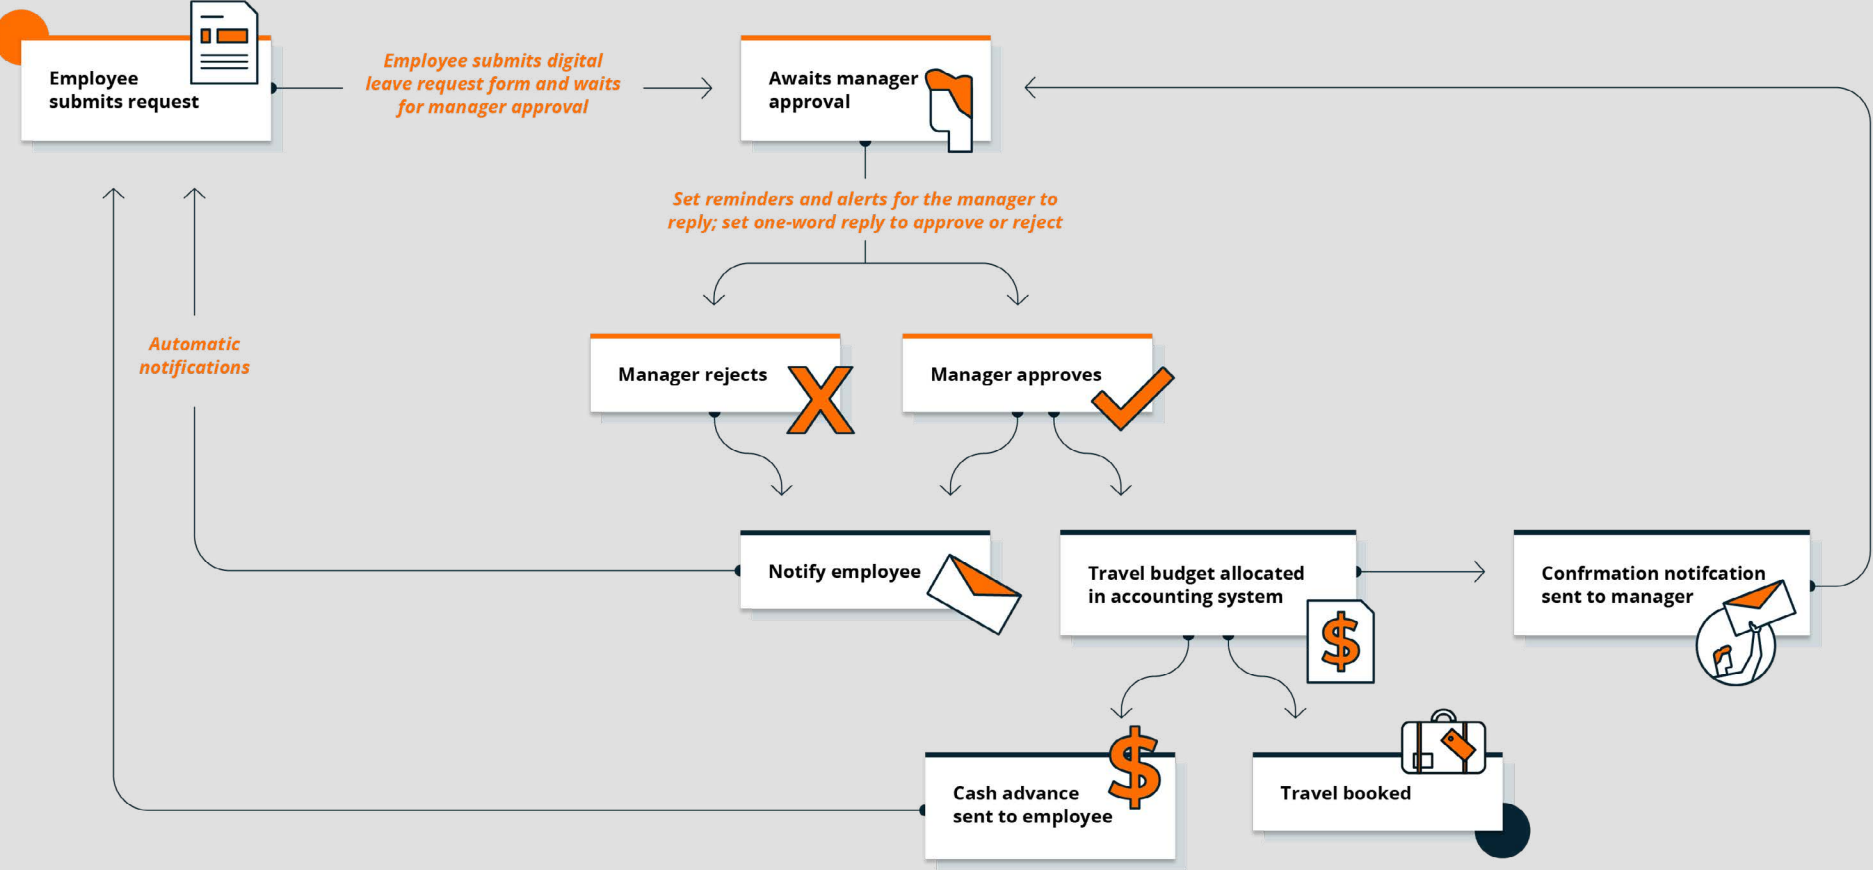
Employee submits request

Employee submits digital leave request form and waits for manager approval

Awaits manager approval

Set reminders and alerts for the manager to reply; set one-word reply to approve or reject

Automatic notifications

Manager rejects

Manager approves

Notify employee

Travel budget allocated in accounting system

Confrmation notifcation sent to manager

Cash advance sent to employee

Travel booked